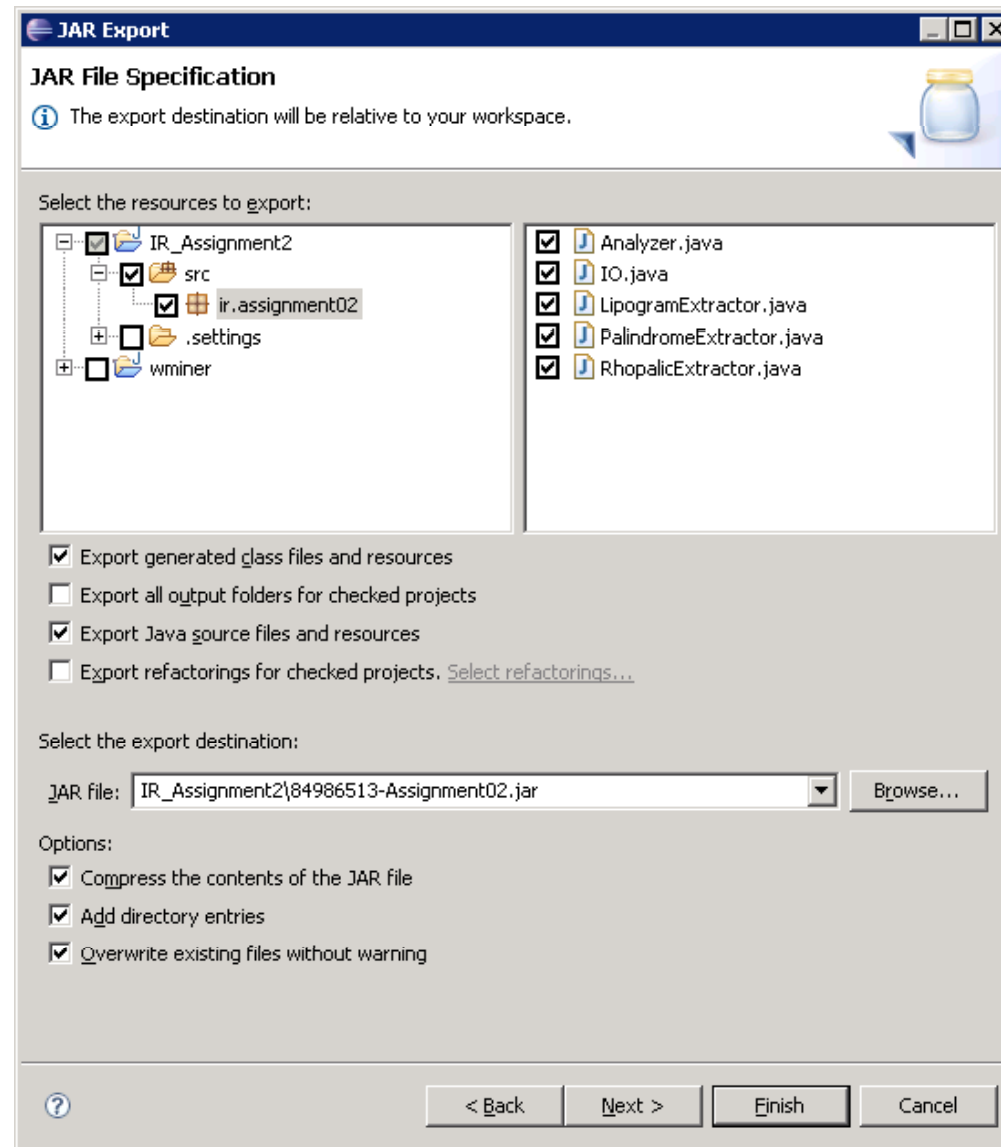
JAR Export

JAR File Specification

The export destination will be relative to your workspace.

Select the resources to export:

IR_Assignment2
src
ir.assignment02
.settings
wminer

Analyzer.java
IO.java
LipogramExtractor.java
PalindromeExtractor.java
RhopalicExtractor.java

Export generated class files and resources
Export all output folders for checked projects
Export Java source files and resources
Export refactorings for checked projects. Select refactorings...

Select the export destination:

JAR file: IR_Assignment2\84986513-Assignment02.jar
Browse...

Options:
Compress the contents of the JAR file
Add directory entries
Overwrite existing files without warning

?
< Back
Next >
Finish
Cancel